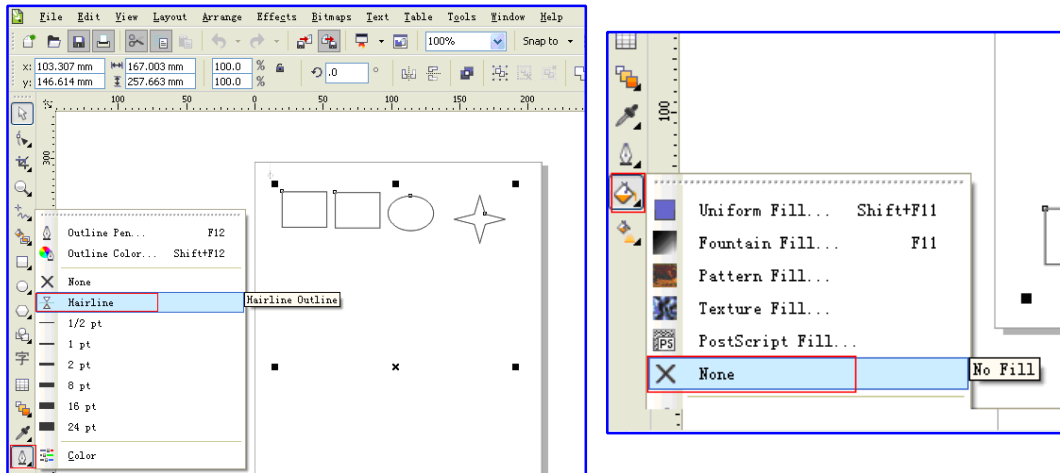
File Edit View Layout Arrange Effects Bitmaps Text Table Tools Window Help

100% Snap to

x: 103.307 mm
y: 146.614 mm
167.003 mm
257.663 mm
100.0 %
100.0 %
.0 °

100 50 0 50 100 150 200

300

Outline Pen... F12
Outline Color... Shift+F12
None
Hairline
Hairline Outline
1/2 pt
1 pt
2 pt
8 pt
16 pt
24 pt
Color

100

Uniform Fill... Shift+F11
Fountain Fill... F11
Pattern Fill...
Texture Fill...
PostScript Fill...
None
No Fill